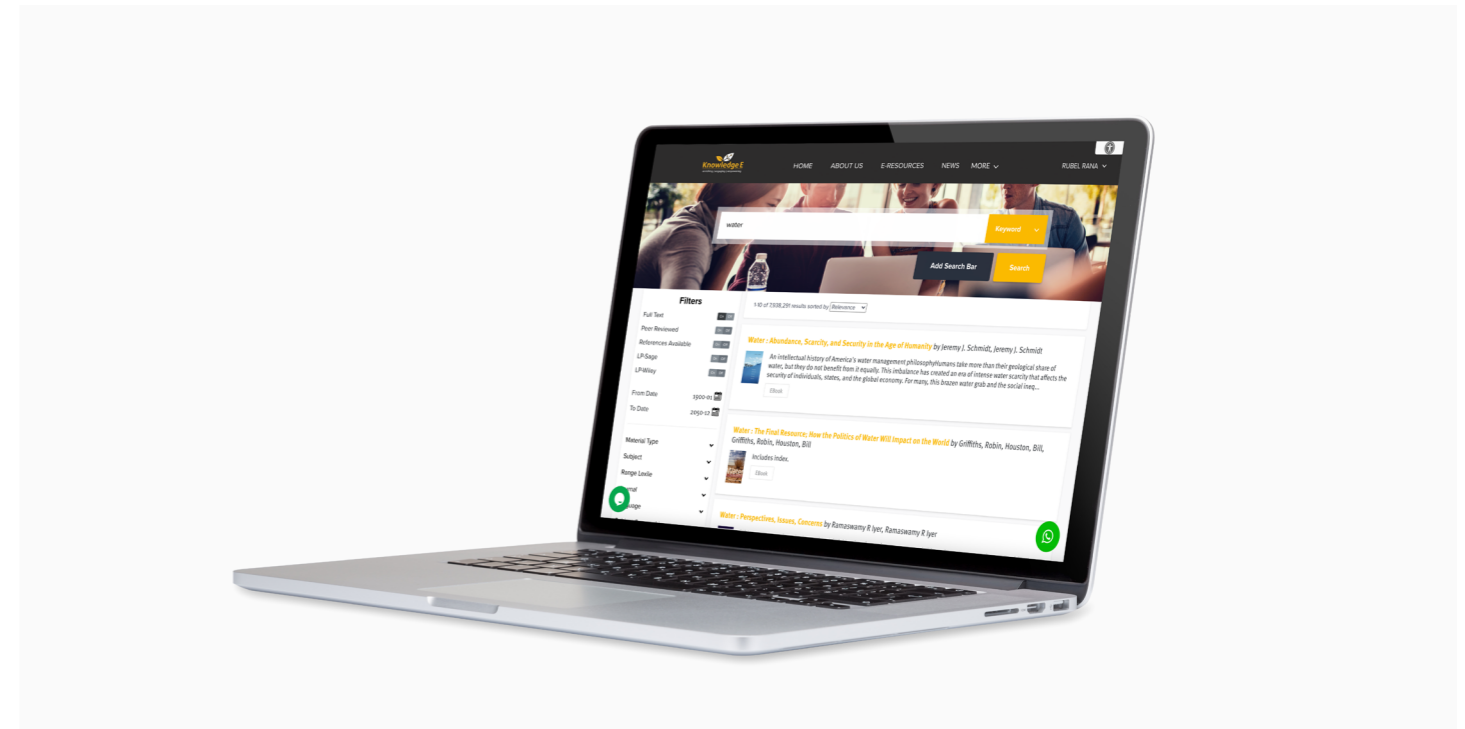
Knowledge E

HOME ABOUT US E-RESOURCES NEWS MORE RUBEL RANA

water

Keyword

Add Search Bar Search

Filters

Full Text

Peer Reviewed

References Available

LP-Sage

LP-Wiley

From Date 1900-01

To Date 2050-12

Material Type

Subject

Range Lexile

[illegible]nal

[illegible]uage

1-10 of 7,938,291 results sorted by Relevance

Water : Abundance, Scarcity, and Security in the Age of Humanity by Jeremy J. Schmidt, Jeremy J. Schmidt

An intellectual history of America's water management philosophyHumans take more than their geological share of water, but they do not benefit from it equally. This imbalance has created an era of intense water scarcity that affects the security of individuals, states, and the global economy. For many, this brazen water grab and the social ineq...

EBook

Water : The Final Resource, How the Politics of Water Will Impact on the World by Griffiths, Robin, Houston, Bill, Griffiths, Robin, Houston, Bill

Includes index.

EBook

Water : Perspectives, Issues, Concerns by Ramaswamy R Iyer, Ramaswamy R Iyer